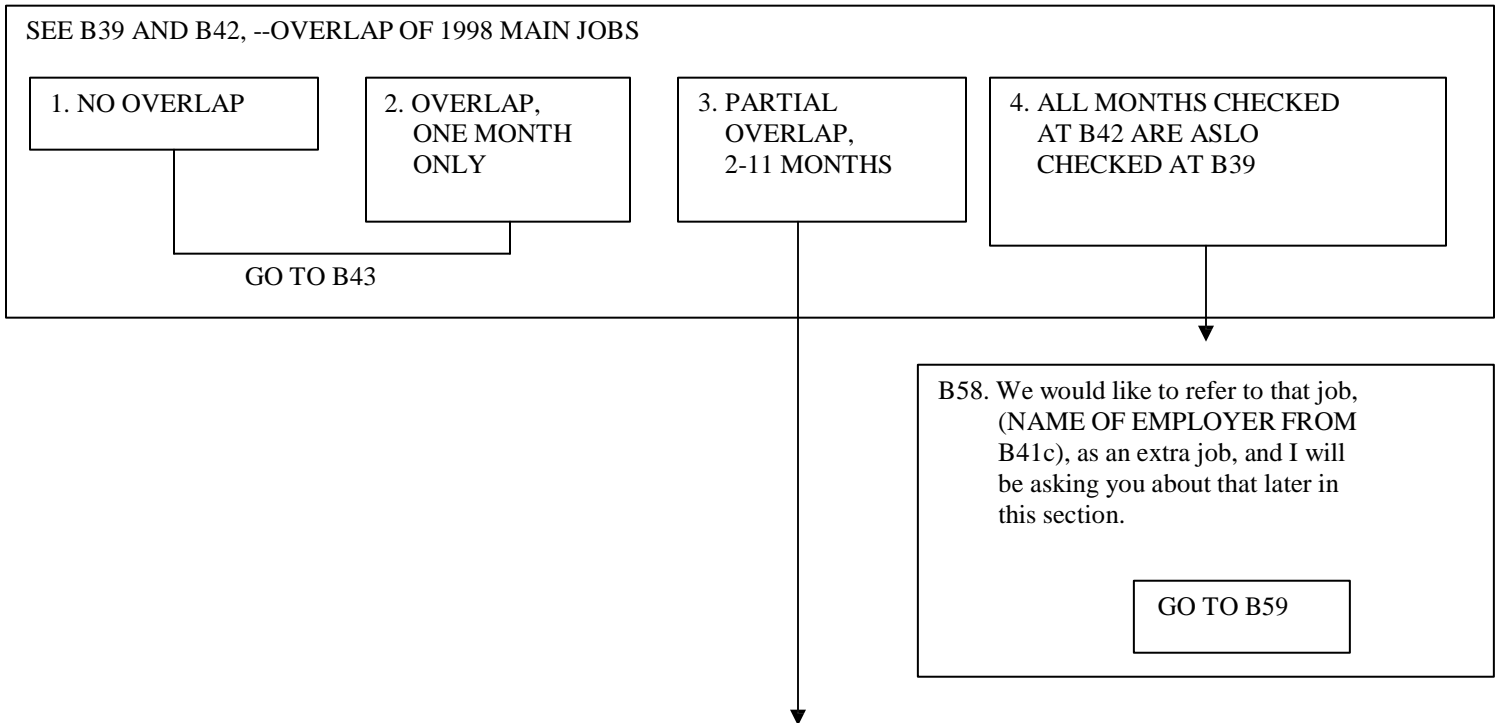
SEE B39 AND B42, --OVERLAP OF 1998 MAIN JOBS

1. NO OVERLAP

2. OVERLAP, ONE MONTH ONLY

3. PARTIAL OVERLAP, 2-11 MONTHS

4. ALL MONTHS CHECKED AT B42 ARE ASLO CHECKED AT B39

GO TO B43

B58. We would like to refer to that job, (NAME OF EMPLOYER FROM B41c), as an extra job, and I will be asking you about that later in this section.

GO TO B59